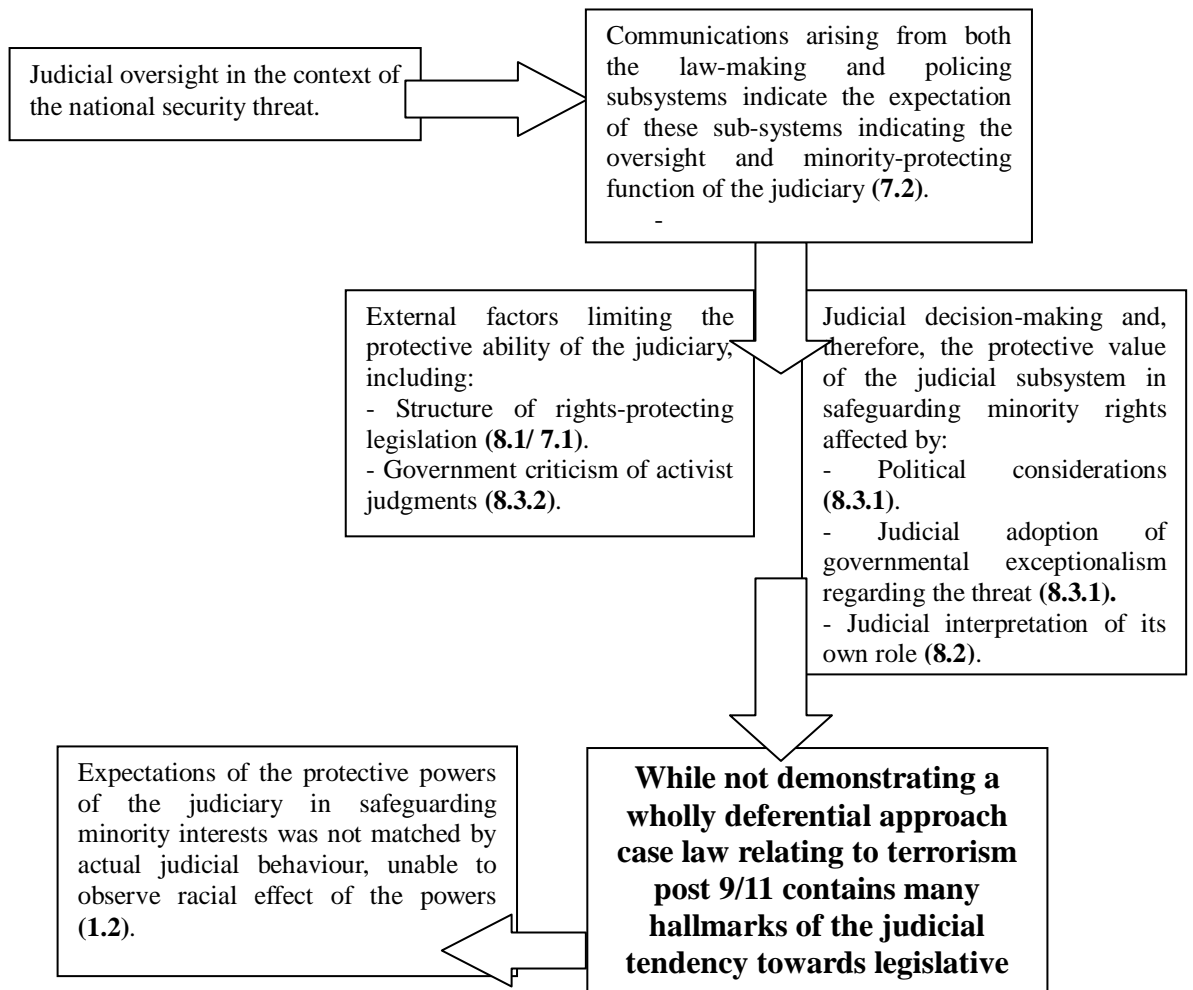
Judicial oversight in the context of the national security threat.

Communications arising from both the law-making and policing subsystems indicate the expectation of these sub-systems indicating the oversight and minority-protecting function of the judiciary **(7.2)**.
-

External factors limiting the protective ability of the judiciary, including:
- Structure of rights-protecting legislation **(8.1/ 7.1)**.
- Government criticism of activist judgments **(8.3.2)**.

Judicial decision-making and, therefore, the protective value of the judicial subsystem in safeguarding minority rights affected by:
- Political considerations **(8.3.1)**.
- Judicial adoption of governmental exceptionalism regarding the threat **(8.3.1).**
- Judicial interpretation of its own role **(8.2)**.

Expectations of the protective powers of the judiciary in safeguarding minority interests was not matched by actual judicial behaviour, unable to observe racial effect of the powers **(1.2)**.

**While not demonstrating a wholly deferential approach case law relating to terrorism post 9/11 contains many hallmarks of the judicial tendency towards legislative**